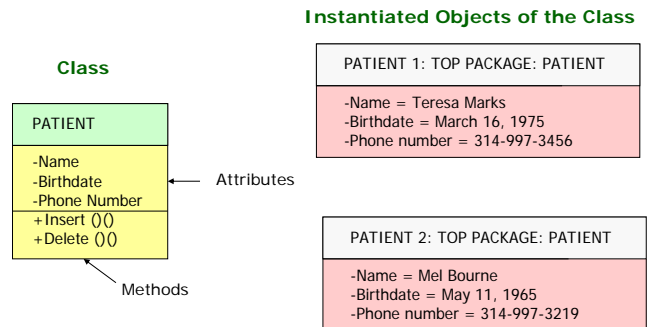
Instantiated Objects of the Class

Class

PATIENT

-Name
-Birthdate
-Phone Number

+Insert ()()
+Delete ()()

Attributes

Methods

PATIENT 1: TOP PACKAGE: PATIENT

-Name = Teresa Marks
-Birthdate = March 16, 1975
-Phone number = 314-997-3456

PATIENT 2: TOP PACKAGE: PATIENT

-Name = Mel Bourne
-Birthdate = May 11, 1965
-Phone number = 314-997-3219